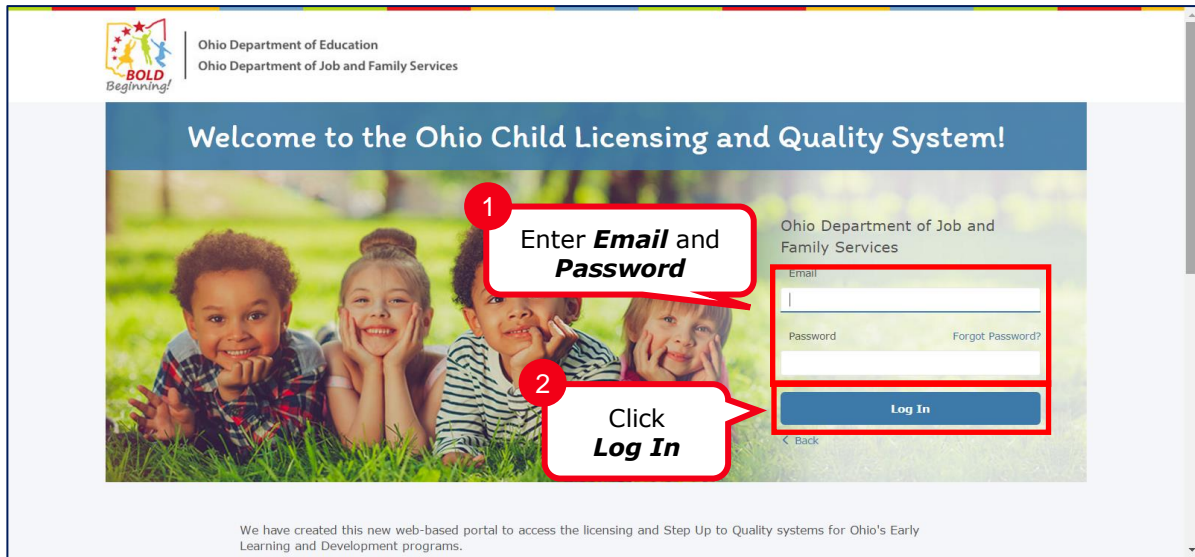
BOLD Beginning!

Ohio Department of Education
Ohio Department of Job and Family Services

Welcome to the Ohio Child Licensing and Quality System!

1
Enter ***Email*** and ***Password***

Ohio Department of Job and Family Services

Email

Password
Forgot Password?

2
Click ***Log In***

Log In

< Back

We have created this new web-based portal to access the licensing and Step Up to Quality systems for Ohio's Early Learning and Development programs.